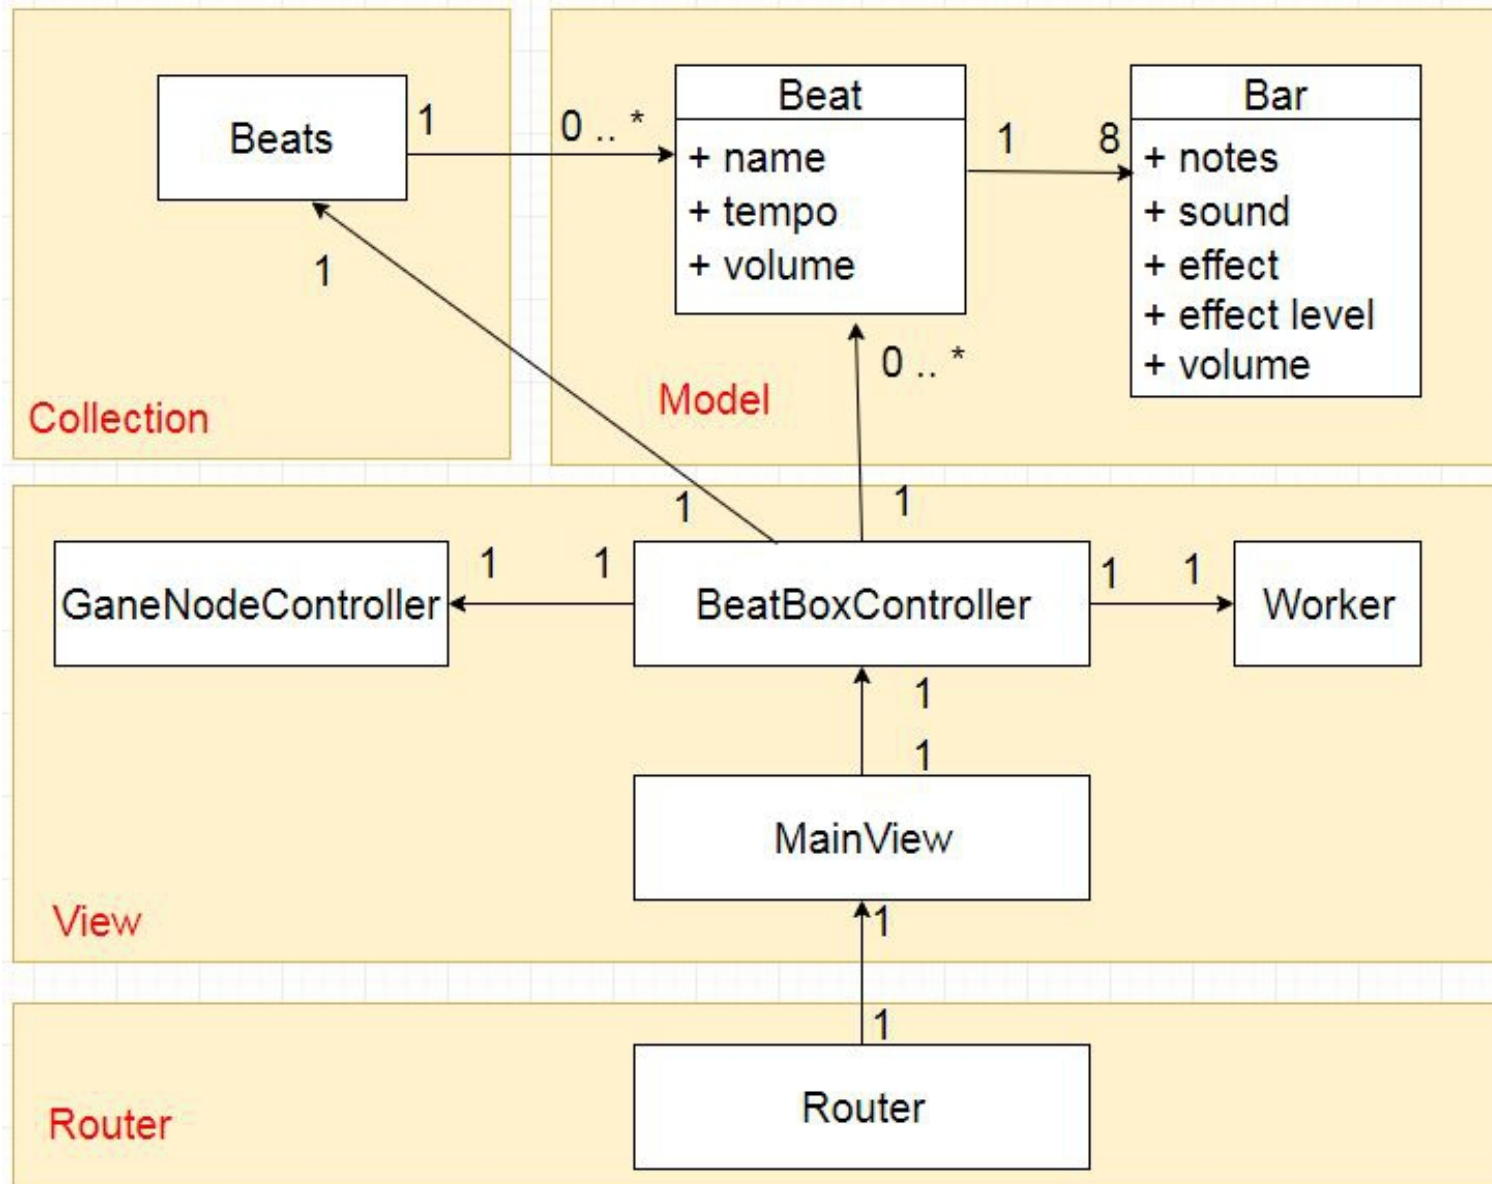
Beats
1
0 .. *
Beat
+ name
+ tempo
+ volume
1
8
Bar
+ notes
+ sound
+ effect
+ effect level
+ volume
1
0 .. *
Collection
Model
1
1
GaneNodeController
1
1
BeatBoxController
1
1
Worker
1
1
MainView
View
1
1
Router
Router